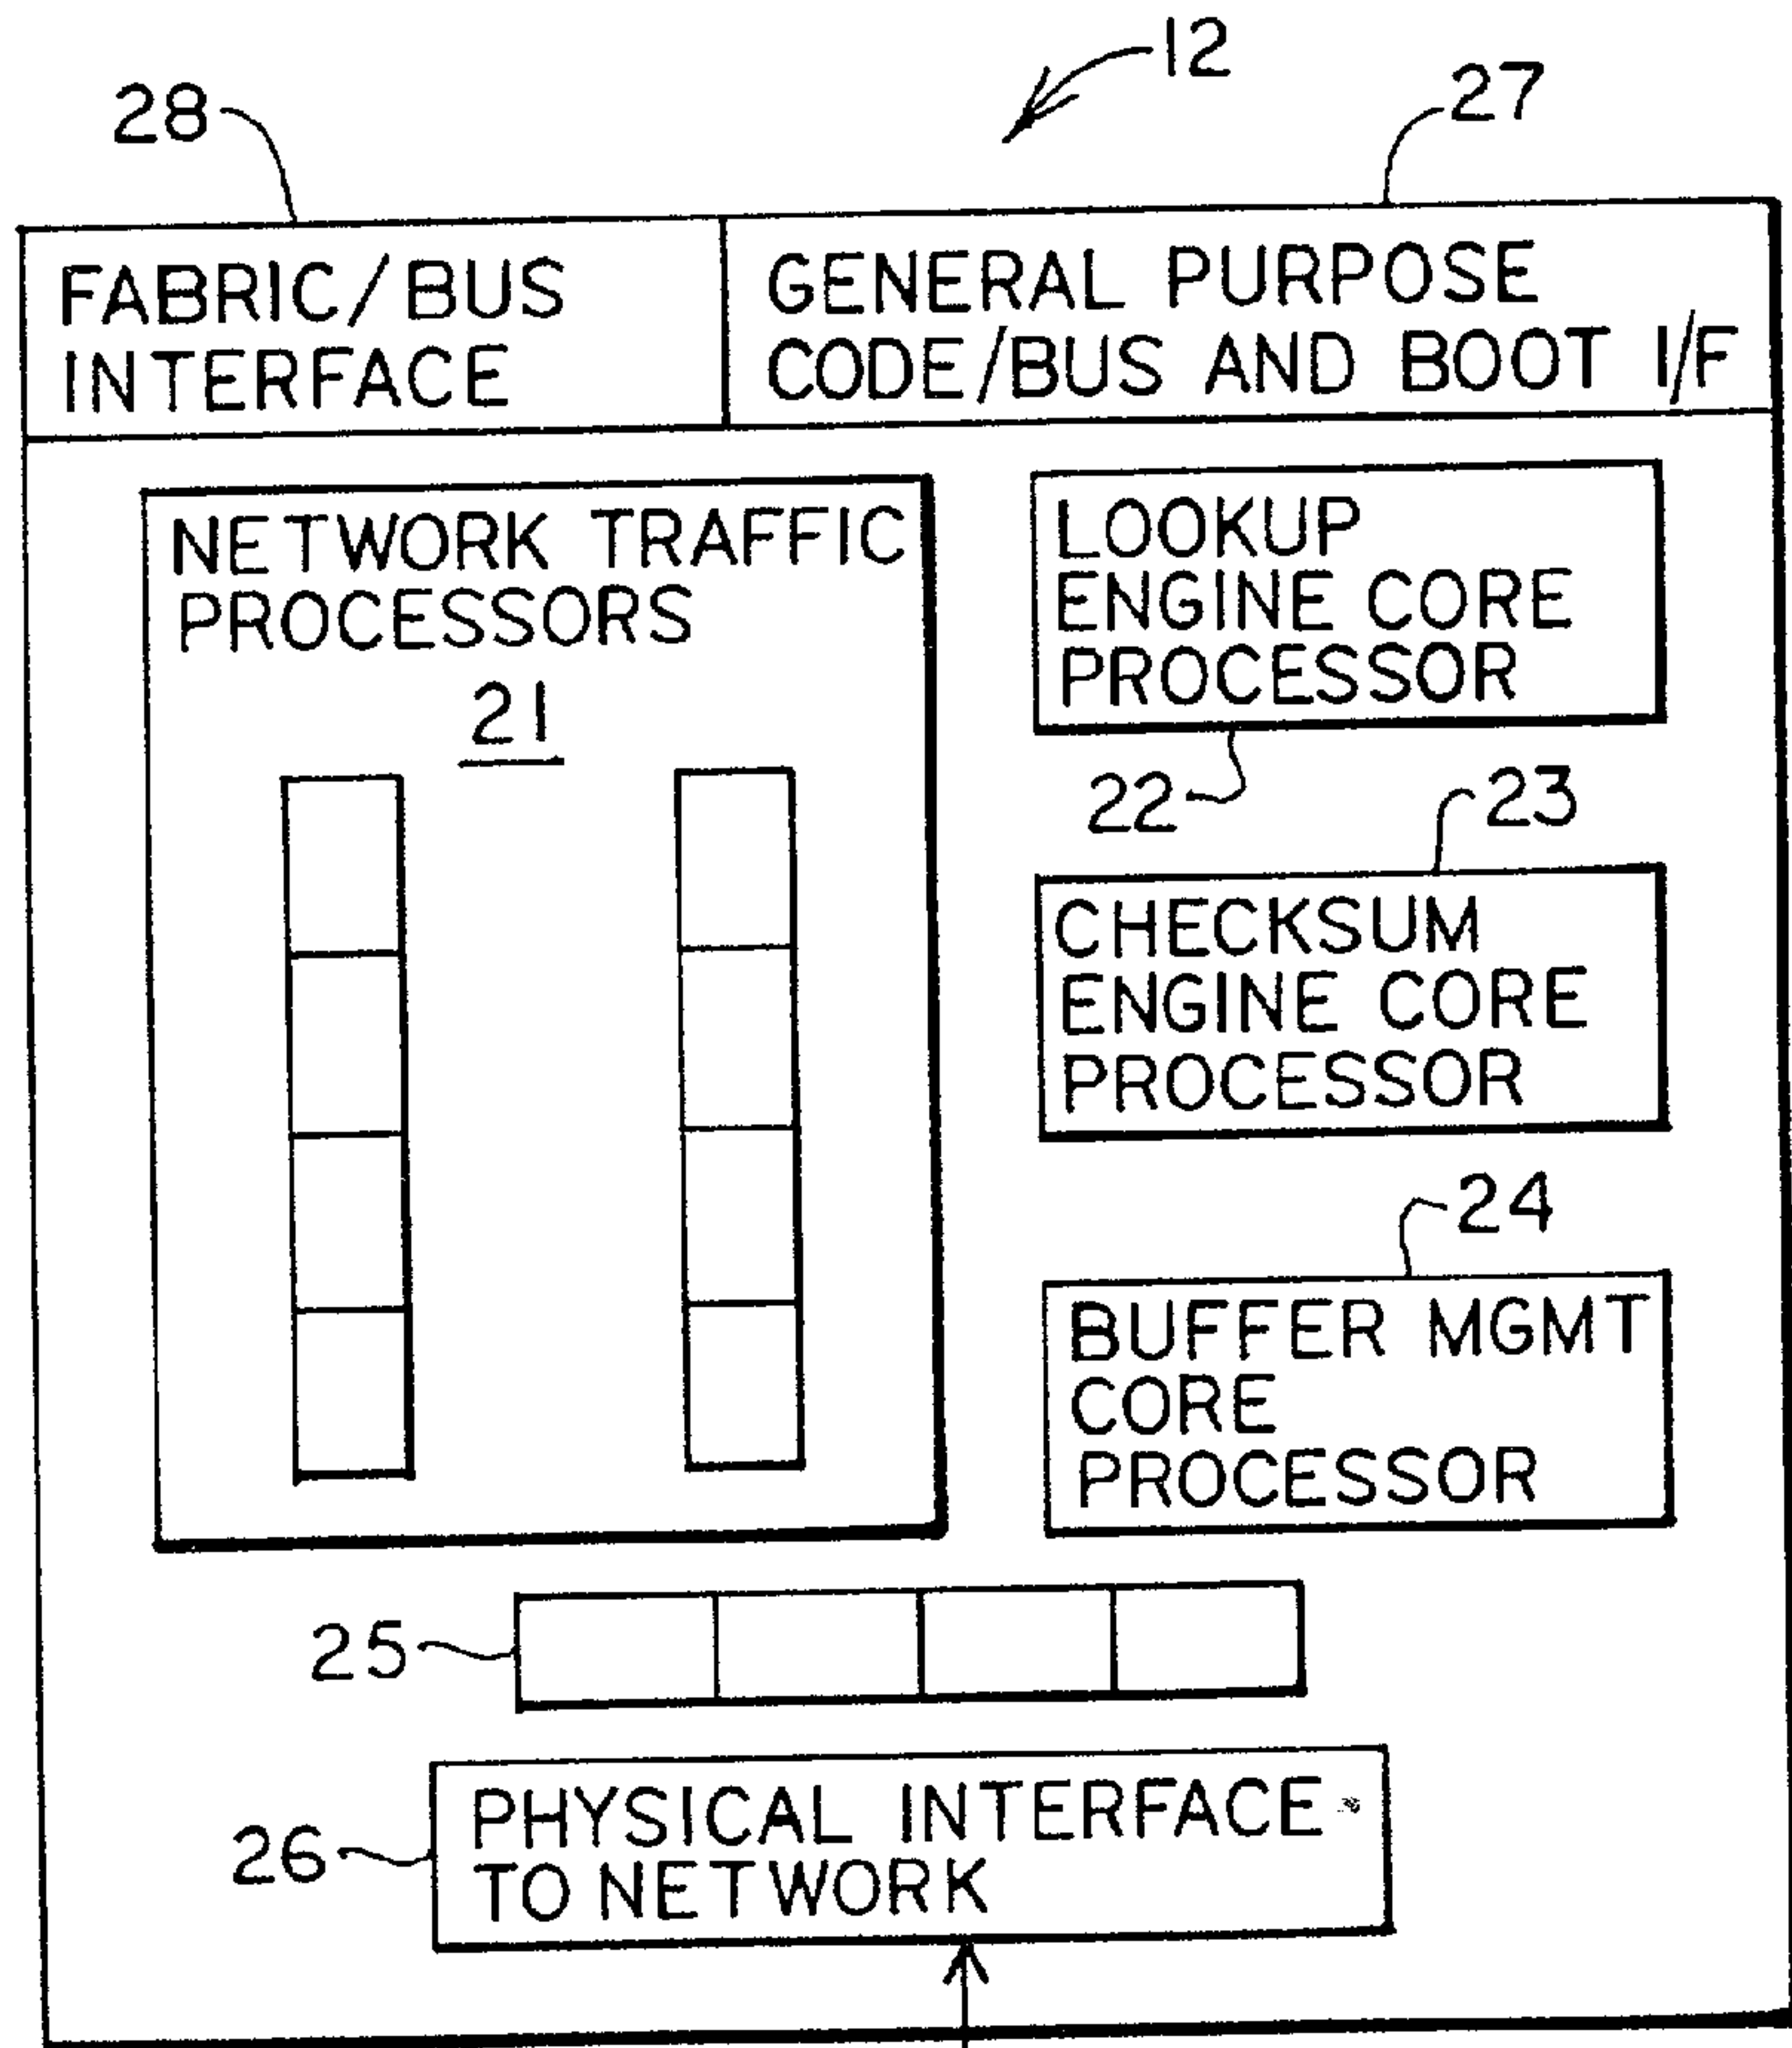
12

28

27

FABRIC/BUS INTERFACE

GENERAL PURPOSE CODE/BUS AND BOOT I/F

NETWORK TRAFFIC PROCESSORS

21

LOOKUP ENGINE CORE PROCESSOR

22

23

CHECKSUM ENGINE CORE PROCESSOR

24

BUFFER MGMT CORE PROCESSOR

25

26

PHYSICAL INTERFACE TO NETWORK